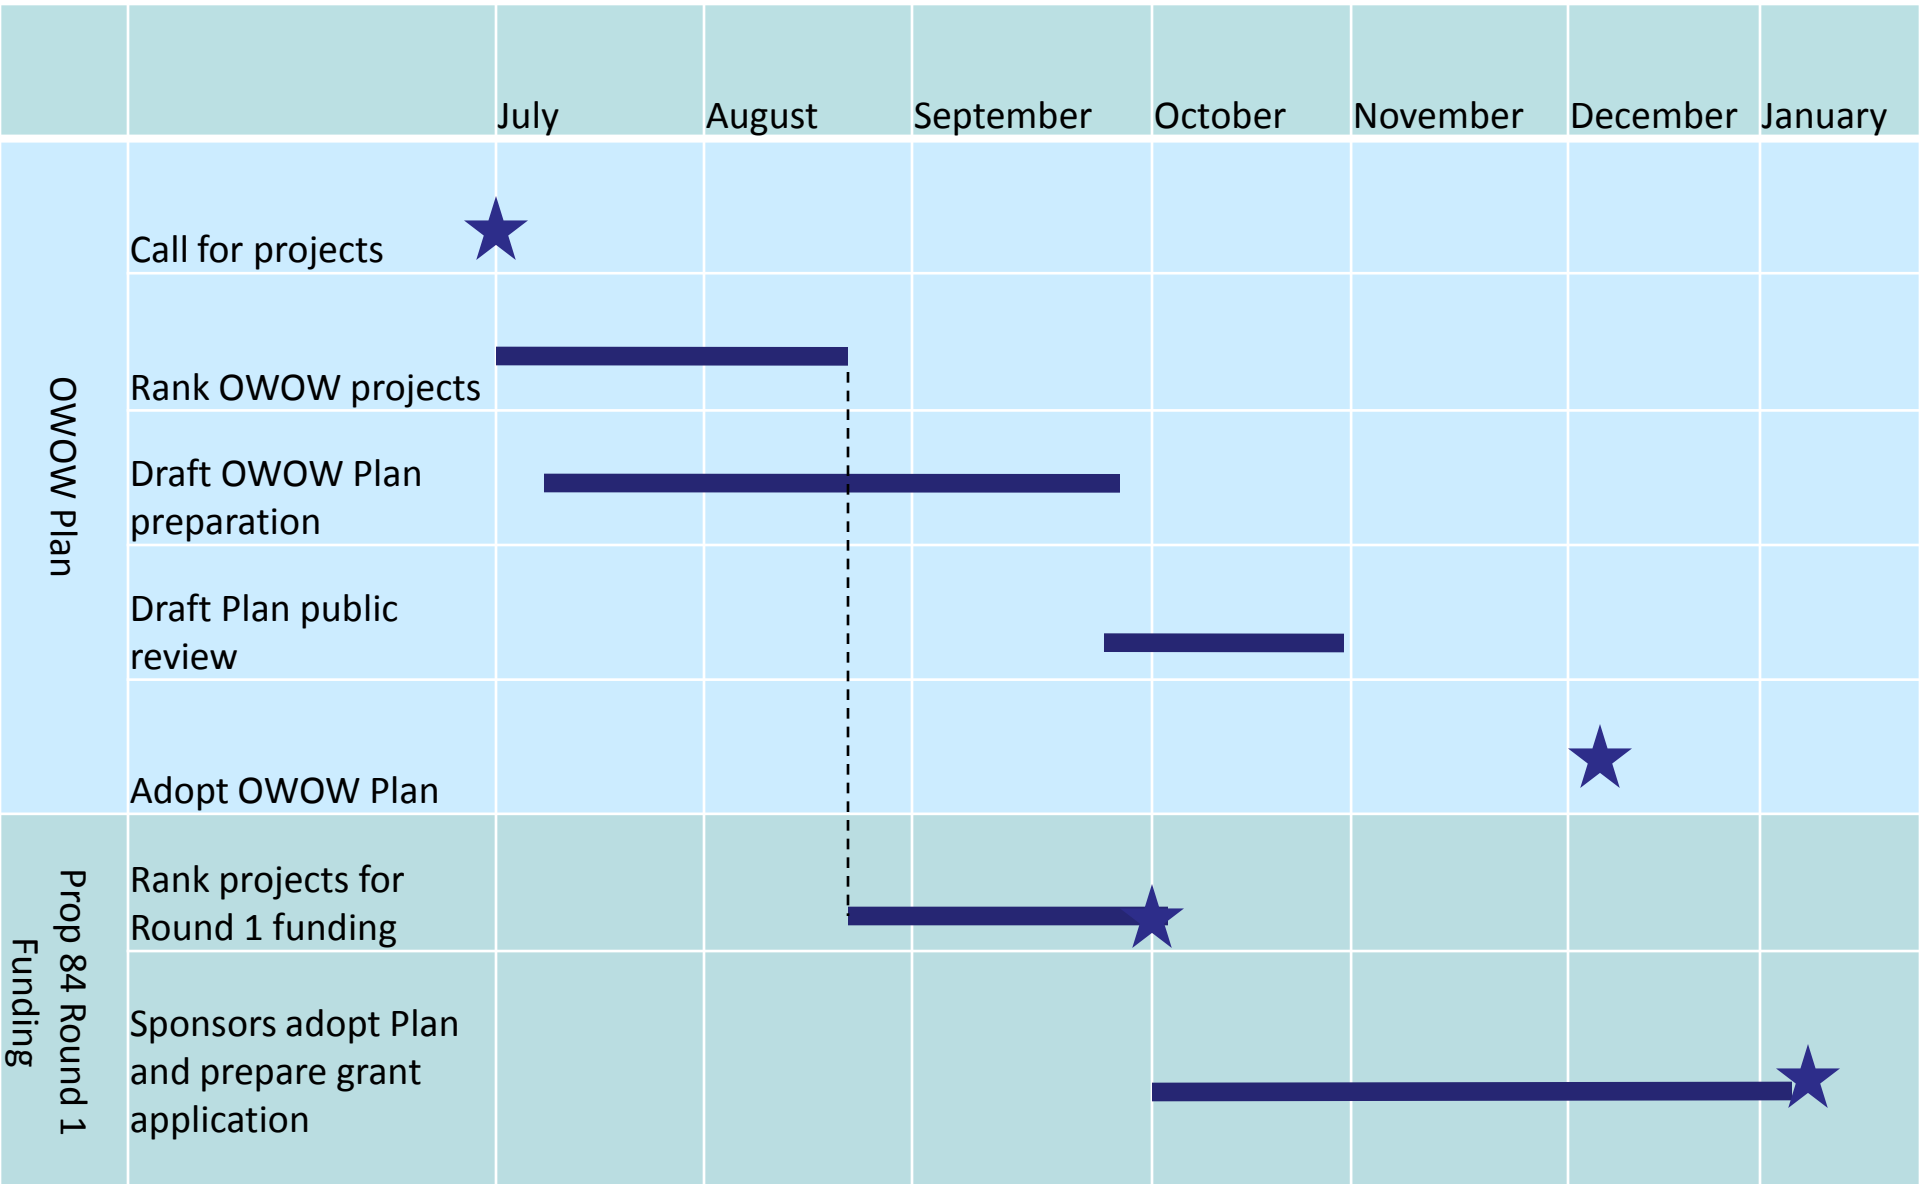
| | | July | August | September | October | November | December | January |
|---|---|---|---|---|---|---|---|---|
| OWOW Plan | Call for projects | | | | | | | |
| | Rank OWOW projects | | | | | | | |
| | Draft OWOW Plan preparation | | | | | | | |
| | Draft Plan public review | | | | | | | |
| | Adopt OWOW Plan | | | | | | | |
| Prop 84 Round 1 Funding | Rank projects for Round 1 funding | | | | | | | |
| | Sponsors adopt Plan and prepare grant application | | | | | | | |